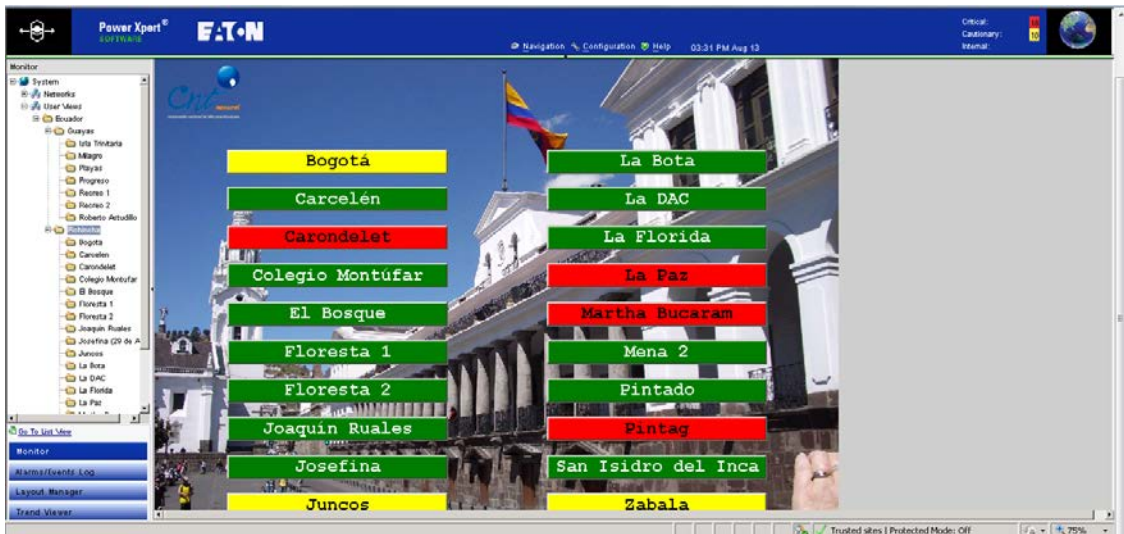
Power Xpert® SOFTWARE EATON

Navigation Configuration Help 03:31 PM Aug 13

Critical: Cautionary: Internal:
16
10

Monitor

System
Networks
User Views
Ecuador
Guayas
Isla Trinitaria
Milagro
Playas
Progreso
Recreo 1
Recreo 2
Roberto Astudillo
Pichincha
Bogota
Carcelen
Carondelet
Colegio Montufar
El Bosque
Floresta 1
Floresta 2
Joaquin Ruales
Josefina (29 de A
Juncos
La Bota
La DAC
La Florida
La Paz

Go To List View

Monitor
Alarms/Events Log
Layout Manager
Trend Viewer

Cnt

Bogotá
Carcelén
Carondelet
Colegio Montúfar
El Bosque
Floresta 1
Floresta 2
Joaquín Ruales
Josefina
Juncos

La Bota
La DAC
La Florida
La Paz
Martha Bucaram
Mena 2
Pintado
Pintag
San Isidro del Inca
Zabala

Trusted sites | Protected Mode: Off
75%